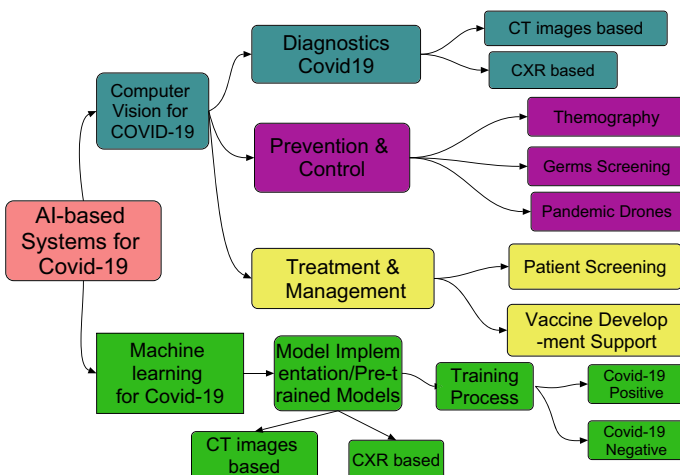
AI-based Systems for Covid-19

Computer Vision for COVID-19

Diagnostics Covid19

CT images based

CXR based

Prevention & Control

Themography

Germs Screening

Pandemic Drones

Treatment & Management

Patient Screening

Vaccine Develop -ment Support

Machine learning for Covid-19

Model Implem entation/Pre-t rained Models

Training Process

Covid-19 Positive

Covid-19 Negative

CT images based

CXR based